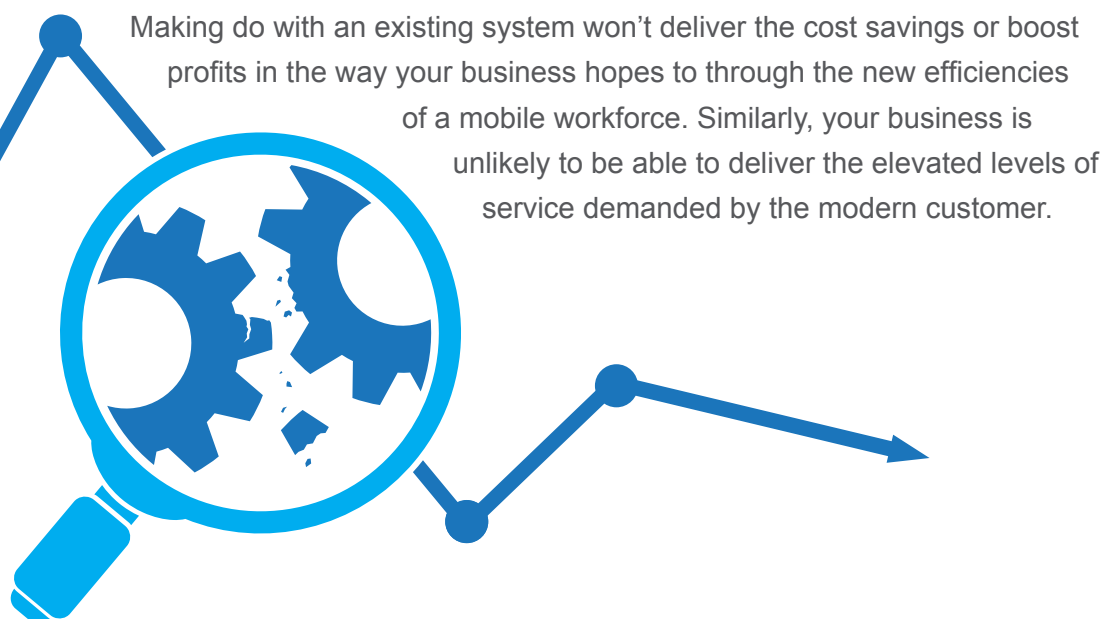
Making do with an existing system won’t deliver the cost savings or boost profits in the way your business hopes to through the new efficiencies of a mobile workforce. Similarly, your business is unlikely to be able to deliver the elevated levels of service demanded by the modern customer.